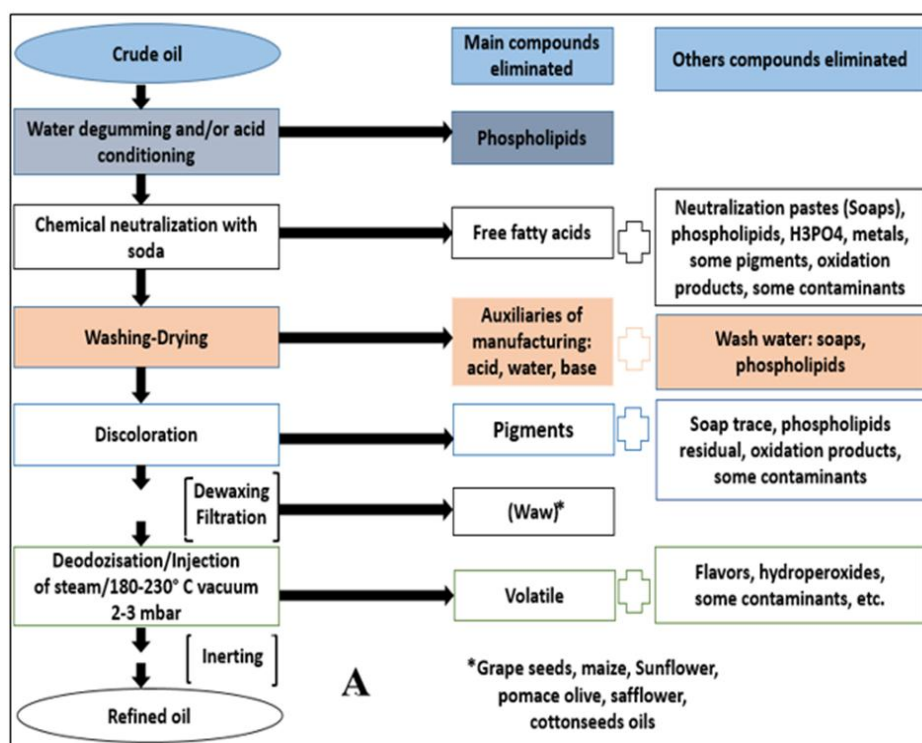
Crude oil

Main compounds eliminated

Others compounds eliminated

Water degumming and/or acid conditioning

Phospholipids

Chemical neutralization with soda

Free fatty acids

Neutralization pastes (Soaps), phospholipids, H3PO4, metals, some pigments, oxidation products, some contaminants

Washing-Drying

Auxiliaries of manufacturing: acid, water, base

Wash water: soaps, phospholipids

Discoloration

Pigments

Soap trace, phospholipids residual, oxidation products, some contaminants

Dewaxing Filtration

(Waw)*

Deodozisation/Injection of steam/180-230° C vacuum 2-3 mbar

Volatile

Flavors, hydroperoxides, some contaminants, etc.

Inerting

A

*Grape seeds, maize, Sunflower, pomace olive, safflower, cottonseeds oils

Refined oil